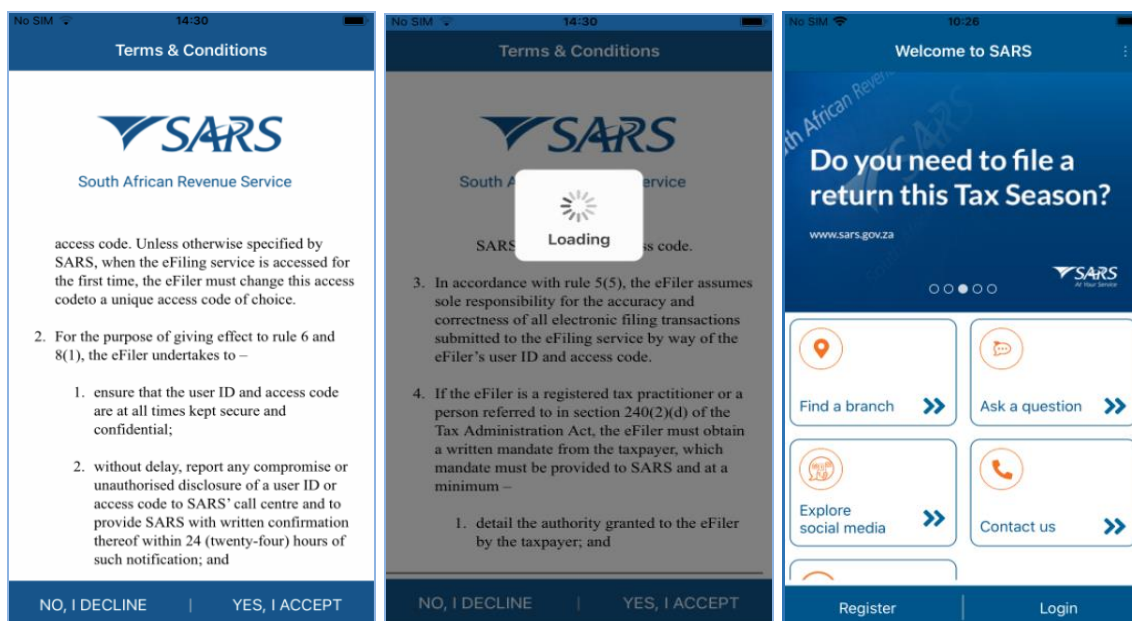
No SIM 14:30

Terms & Conditions

SARS

South African Revenue Service

access code. Unless otherwise specified by SARS, when the eFiling service is accessed for the first time, the eFiler must change this access codeto a unique access code of choice.

2. For the purpose of giving effect to rule 6 and 8(1), the eFiler undertakes to –

1. ensure that the user ID and access code are at all times kept secure and confidential;

2. without delay, report any compromise or unauthorised disclosure of a user ID or access code to SARS' call centre and to provide SARS with written confirmation thereof within 24 (twenty-four) hours of such notification; and

NO, I DECLINE | YES, I ACCEPT

No SIM 14:30

Terms & Conditions

SARS

South A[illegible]ervice

Loading

SARS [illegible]ss code.

3. In accordance with rule 5(5), the eFiler assumes sole responsibility for the accuracy and correctness of all electronic filing transactions submitted to the eFiling service by way of the eFiler's user ID and access code.

4. If the eFiler is a registered tax practitioner or a person referred to in section 240(2)(d) of the Tax Administration Act, the eFiler must obtain a written mandate from the taxpayer, which mandate must be provided to SARS and at a minimum –

1. detail the authority granted to the eFiler by the taxpayer; and

NO, I DECLINE | YES, I ACCEPT

No SIM 10:26

Welcome to SARS

th African Reve

Do you need to file a return this Tax Season?

www.sars.gov.za

SARS
At Your Service

Find a branch

Ask a question

Explore social media

Contact us

Register

Login